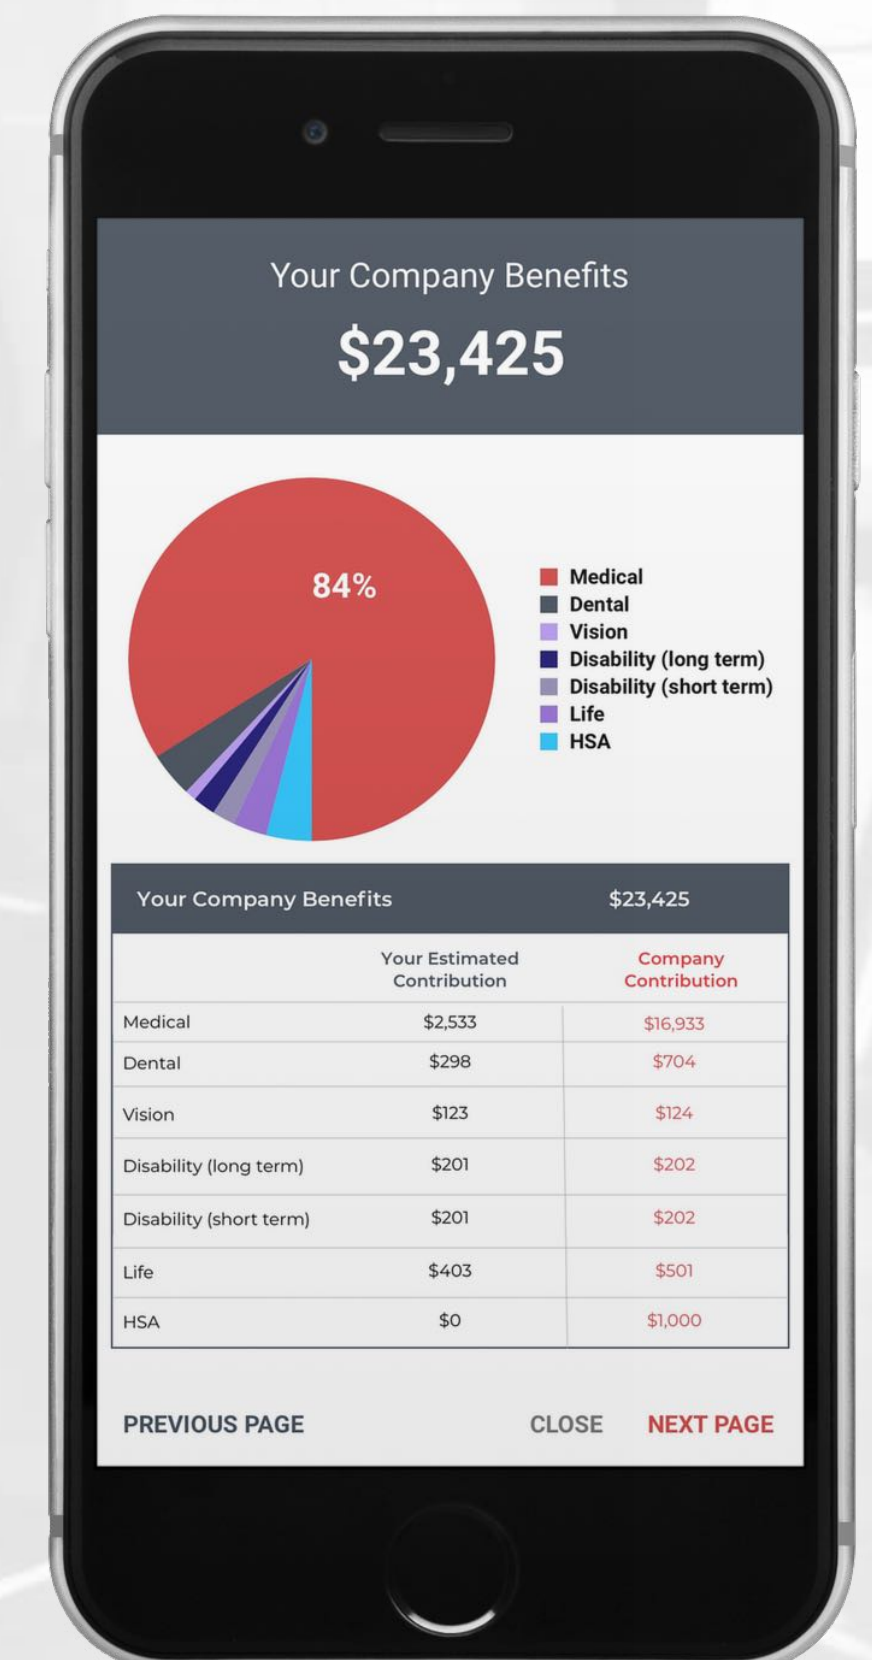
Your Company Benefits

$23,425

84%

Medical
Dental
Vision
Disability (long term)
Disability (short term)
Life
HSA

| Your Company Benefits | | $23,425 |
|---|---|---|
| | Your Estimated Contribution | Company Contribution |
| Medical | \$2,533 | \$16,933 |
| Dental | \$298 | \$704 |
| Vision | \$123 | \$124 |
| Disability (long term) | \$201 | \$202 |
| Disability (short term) | \$201 | \$202 |
| Life | \$403 | \$501 |
| HSA | \$0 | \$1,000 |

PREVIOUS PAGE CLOSE NEXT PAGE